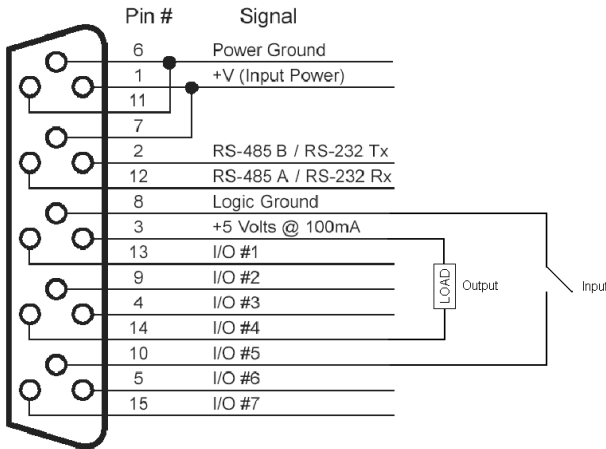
| Pin # | Signal |
|---|---|
| 6 | Power Ground |
| 1 | +V (Input Power) |
| 11 | |
| 7 | |
| 2 | RS-485 B / RS-232 Tx |
| 12 | RS-485 A / RS-232 Rx |
| 8 | Logic Ground |
| 3 | +5 Volts @ 100mA |
| 13 | I/O #1 |
| 9 | I/O #2 |
| 4 | I/O #3 |
| 14 | I/O #4 |
| 10 | I/O #5 |
| 5 | I/O #6 |
| 15 | I/O #7 |

LOAD

Output

Input